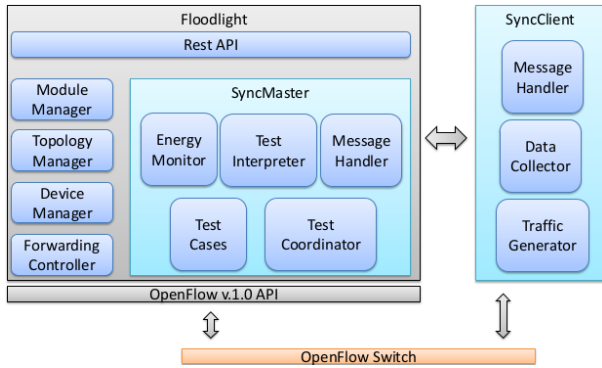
Floodlight

Rest API

Module Manager

Topology Manager

Device Manager

Forwarding Controller

SyncMaster

Energy Monitor

Test Interpreter

Message Handler

Test Cases

Test Coordinator

OpenFlow v.1.0 API

SyncClient

Message Handler

Data Collector

Traffic Generator

OpenFlow Switch